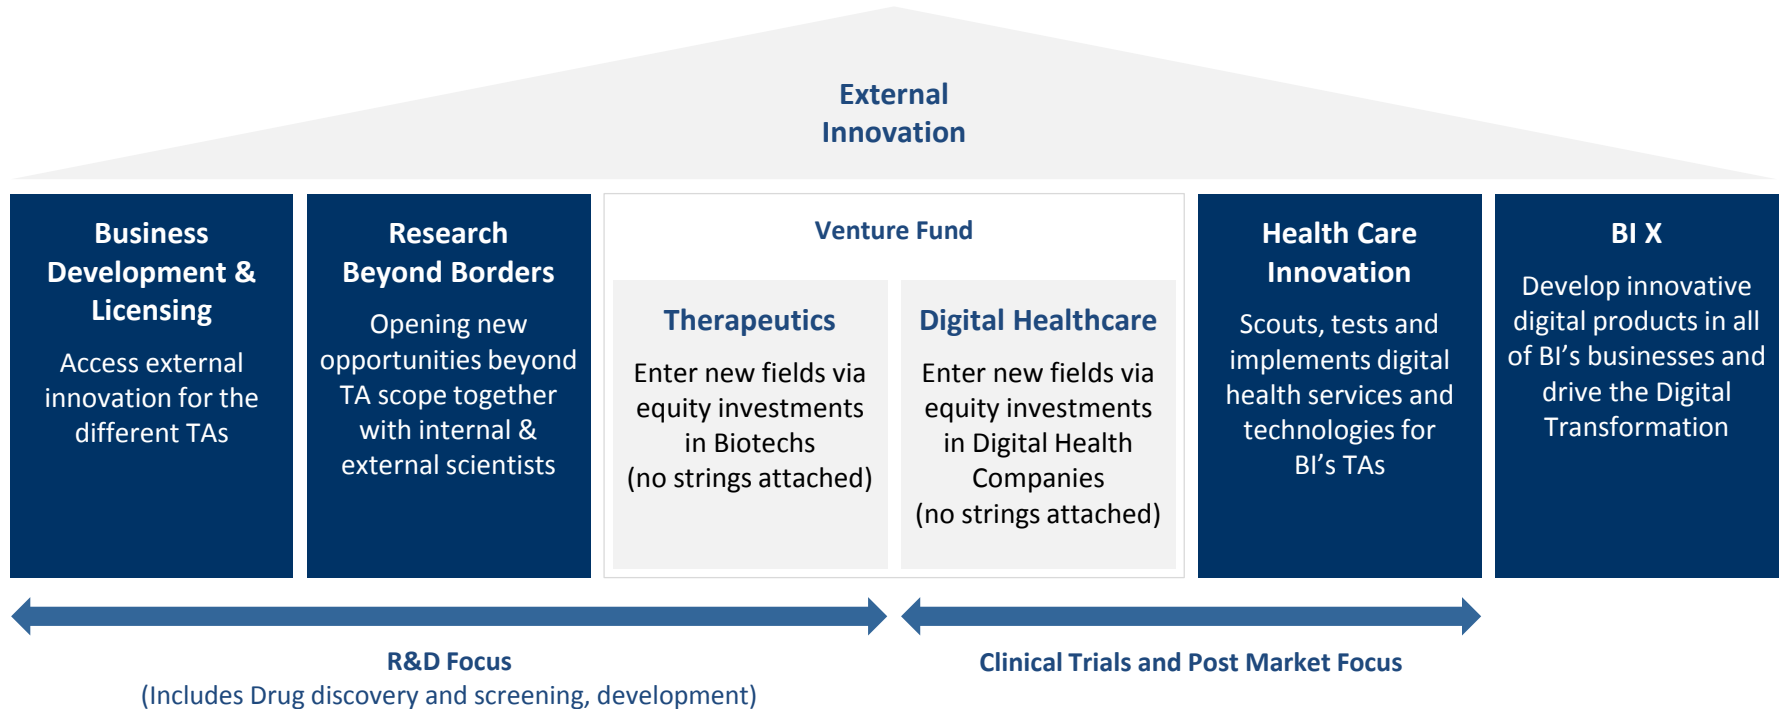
External Innovation

Business Development & Licensing

Access external innovation for the different TAs

Research Beyond Borders

Opening new opportunities beyond TA scope together with internal & external scientists

Venture Fund

Therapeutics

Enter new fields via equity investments in Biotechs (no strings attached)

Digital Healthcare

Enter new fields via equity investments in Digital Health Companies (no strings attached)

Health Care Innovation

Scouts, tests and implements digital health services and technologies for BI's TAs

BI X

Develop innovative digital products in all of BI's businesses and drive the Digital Transformation

R&D Focus
(Includes Drug discovery and screening, development)

Clinical Trials and Post Market Focus